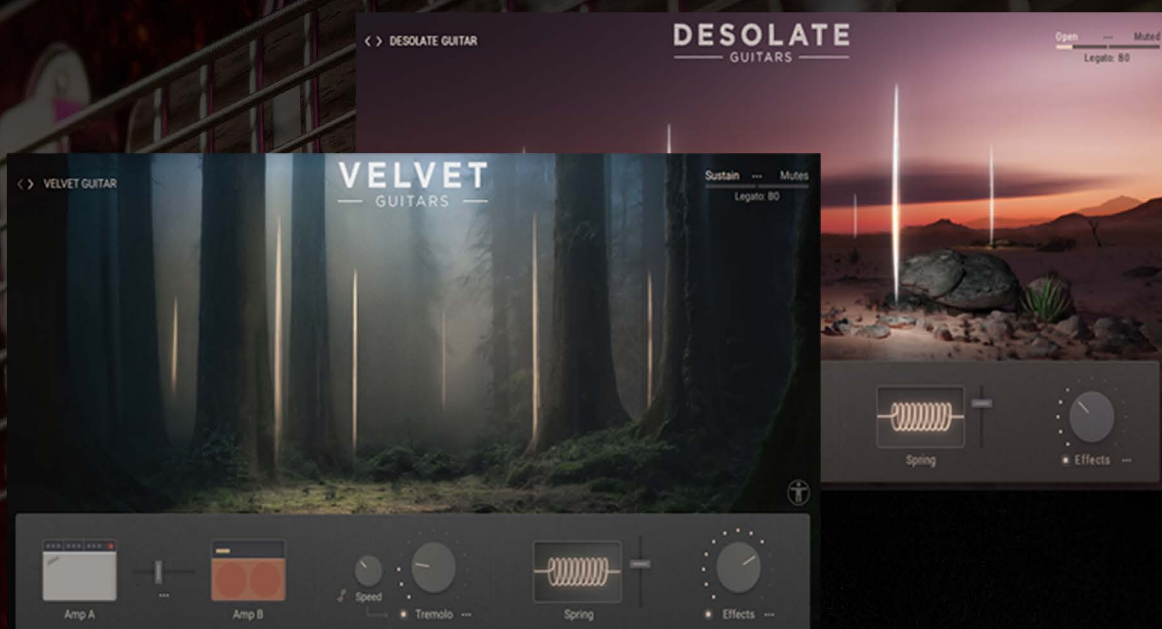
< > DESOLATE GUITAR

DESOLATE
GUITARS

Open ··· Muted
Legato: B0

Spring
Effects ···

< > VELVET GUITAR

VELVET
GUITARS

Sustain ··· Mutes
Legato: B0

Amp A
···
Amp B
Speed
Tremolo ···
Spring
Effects ···